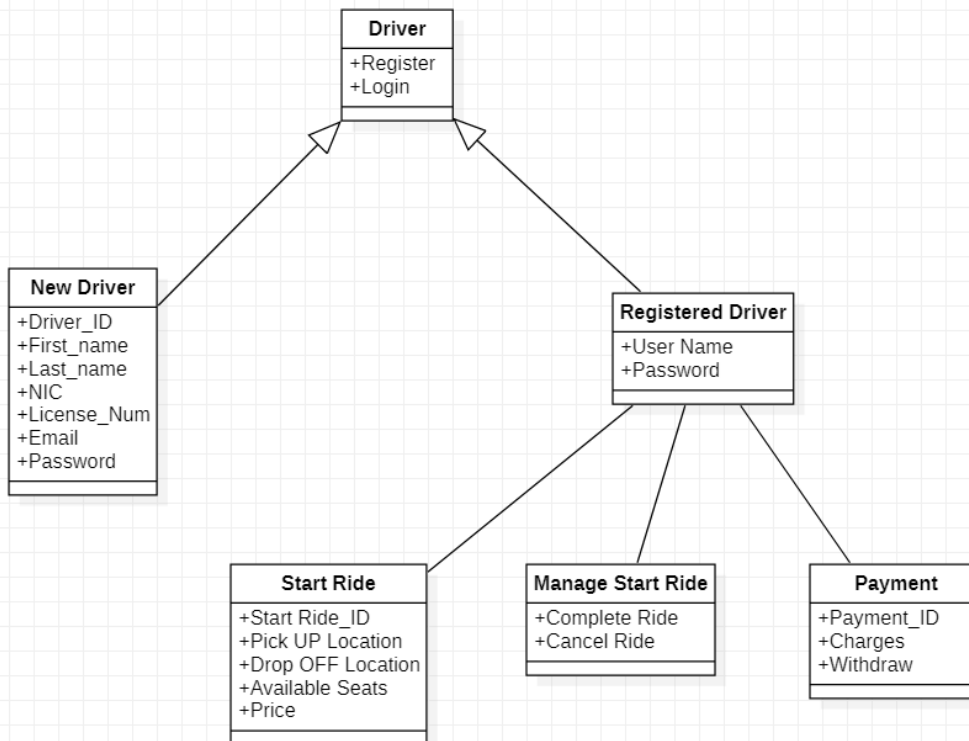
Driver
+Register
+Login

New Driver
+Driver_ID
+First_name
+Last_name
+NIC
+License_Num
+Email
+Password

Registered Driver
+User Name
+Password

Start Ride
+Start Ride_ID
+Pick UP Location
+Drop OFF Location
+Available Seats
+Price

Manage Start Ride
+Complete Ride
+Cancel Ride

Payment
+Payment_ID
+Charges
+Withdraw